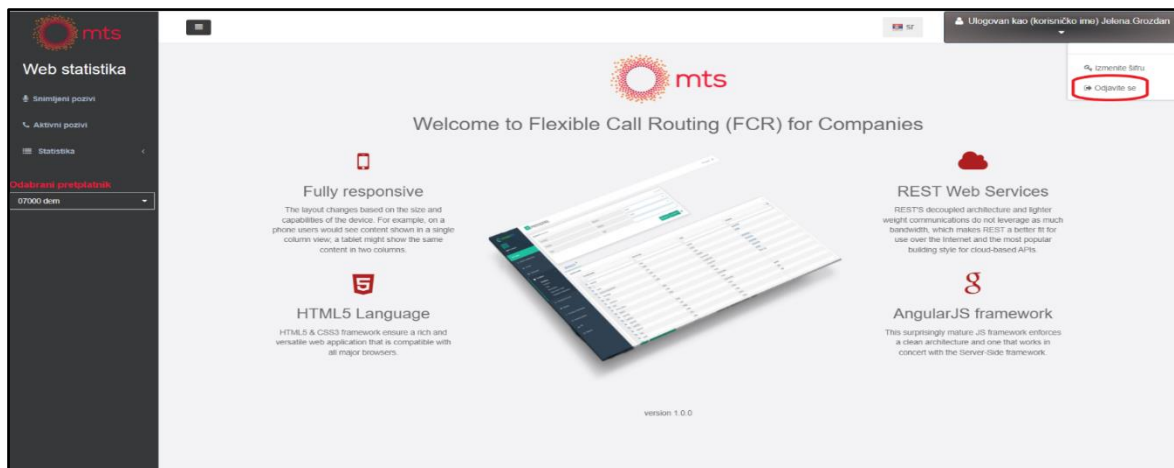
mts

Web statistika

Snimljeni pozivi

Aktivni pozivi

Statistika

Odabrani pretplatnik

07000 dem

sr

Ulogovan kao (korisničko ime) Jelena.Grozdan

Izmenite lozinku

Odjavite se

mts

Welcome to Flexible Call Routing (FCR) for Companies

Fully responsive

The layout changes based on the size and capabilities of the device. For example, on a phone users would see content shown in a single column view; a tablet might show the same content in two columns.

HTML5 Language

HTML5 & CSS3 framework ensure a rich and versatile web application that is compatible with all major browsers.

REST Web Services

REST'S decoupled architecture and lighter weight communications do not leverage as much bandwidth, which makes REST a better fit for use over the Internet and the most popular building style for cloud-based APIs.

AngularJS framework

This surprisingly mature JS framework enforces a clean architecture and one that works in concert with the Server-Side framework.

version 1.0.0